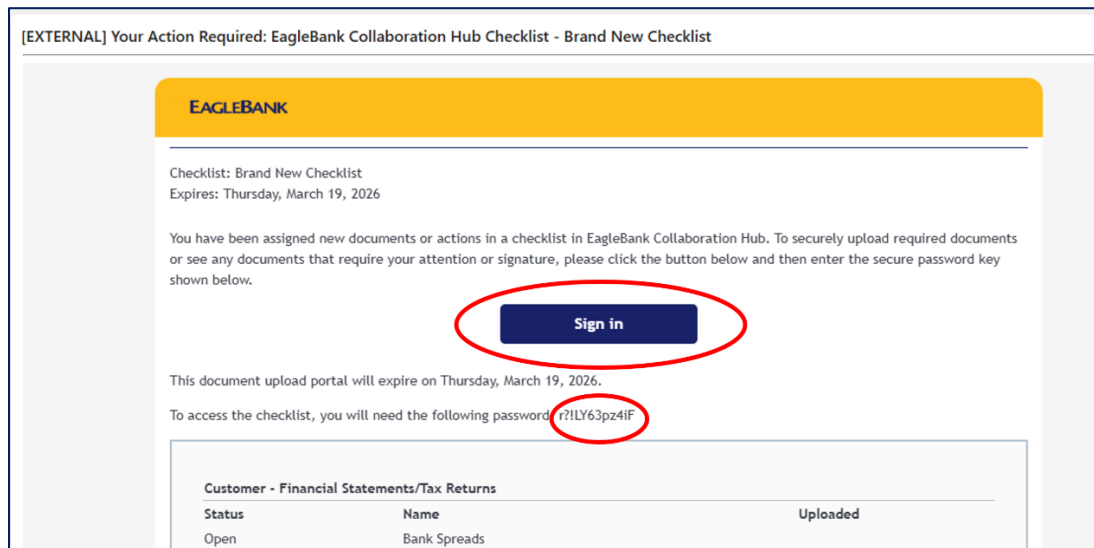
[EXTERNAL] Your Action Required: EagleBank Collaboration Hub Checklist - Brand New Checklist

EAGLEBANK

Checklist: Brand New Checklist
Expires: Thursday, March 19, 2026

You have been assigned new documents or actions in a checklist in EagleBank Collaboration Hub. To securely upload required documents or see any documents that require your attention or signature, please click the button below and then enter the secure password key shown below.

Sign in

This document upload portal will expire on Thursday, March 19, 2026.

To access the checklist, you will need the following password: r?!LY63pz4iF

Customer - Financial Statements/Tax Returns

| Status | Name | Uploaded |
|---|---|---|
| Open | Bank Spreads | |